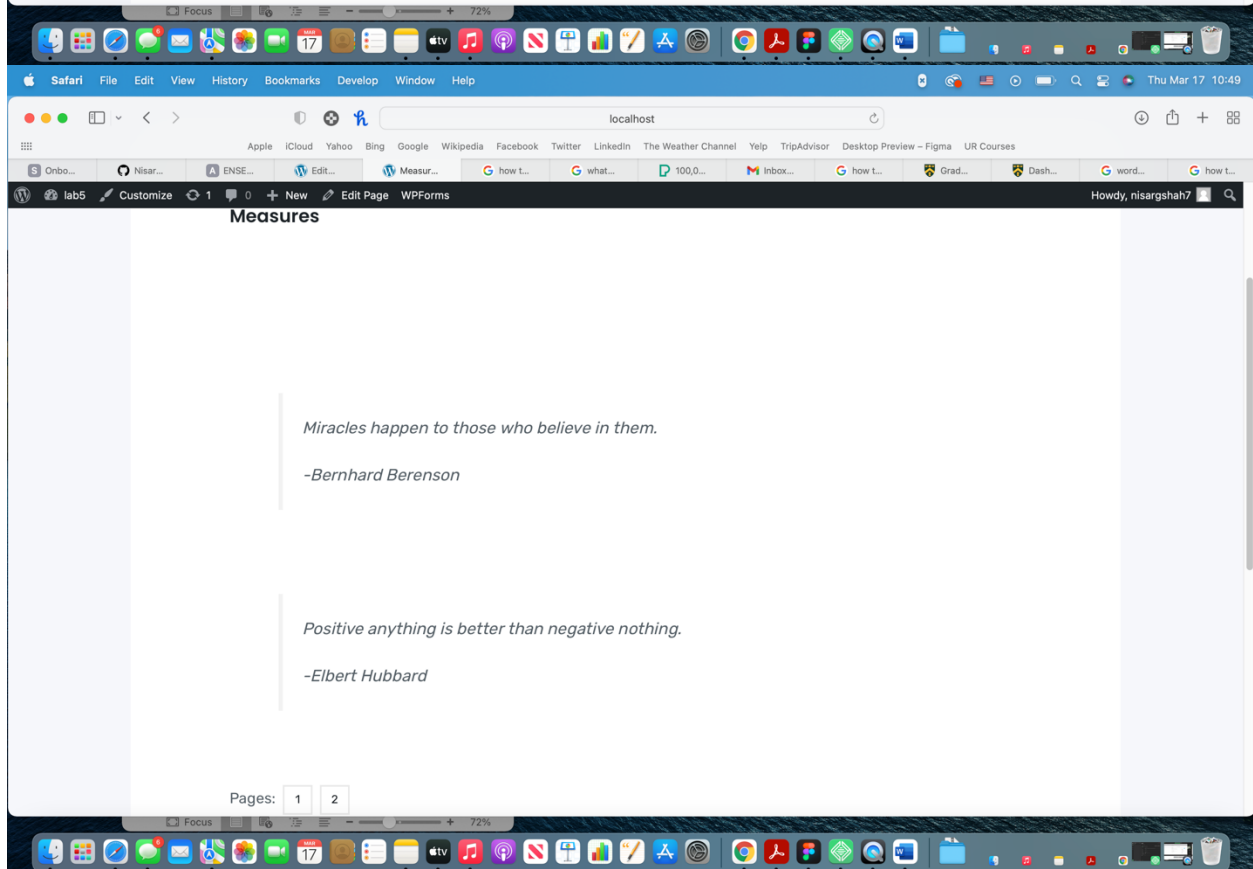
Focus 72%

MAR 17

Safari File Edit View History Bookmarks Develop Window Help Thu Mar 17 10:49

localhost

Apple iCloud Yahoo Bing Google Wikipedia Facebook Twitter LinkedIn The Weather Channel Yelp TripAdvisor Desktop Preview – Figma UR Courses

Onbo... Nisar... ENSE... Edit... Measur... how t... what... 100,0... Inbox... how t... Grad... Dash... word... how t...

lab5 Customize 1 0 New Edit Page WPForms Howdy, nisargshah7

Measures

Miracles happen to those who believe in them.

-Bernhard Berenson

Positive anything is better than negative nothing.

-Elbert Hubbard

Pages: 1 2

Focus 72%

MAR 17